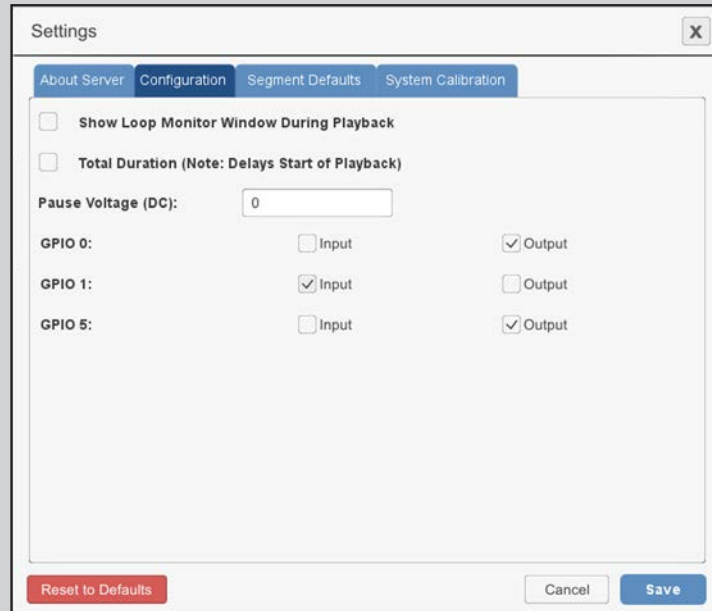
Settings

X

About Server | Configuration | Segment Defaults | System Calibration

Show Loop Monitor Window During Playback

Total Duration (Note: Delays Start of Playback)

Pause Voltage (DC): 0

GPIO 0: Input ✓ Output

GPIO 1: ✓ Input Output

GPIO 5: Input ✓ Output

Reset to Defaults

Cancel

Save